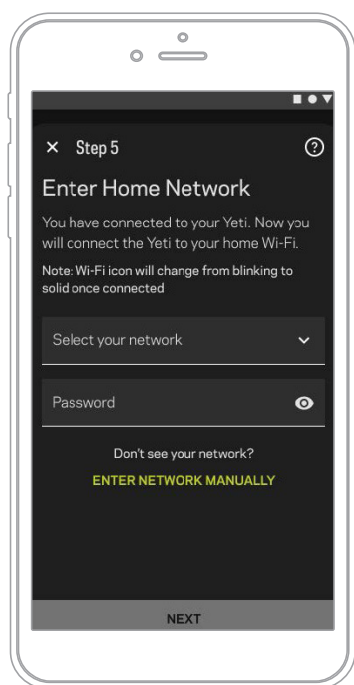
× Step 5

?

Enter Home Network

You have connected to your Yeti. Now you will connect the Yeti to your home Wi-Fi.

Note: Wi-Fi icon will change from blinking to solid once connected

Select your network

Password

Don't see your network?

ENTER NETWORK MANUALLY

NEXT